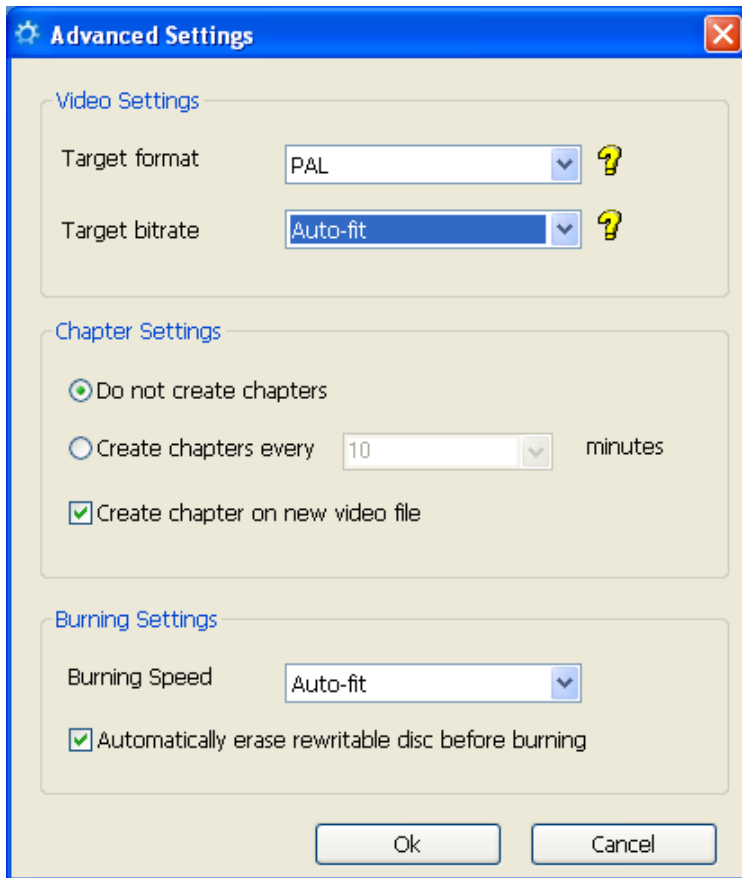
Advanced Settings

Video Settings

Target format PAL

Target bitrate Auto-fit

Chapter Settings

Do not create chapters

Create chapters every 10 minutes

Create chapter on new video file

Burning Settings

Burning Speed Auto-fit

Automatically erase rewritable disc before burning

Ok Cancel